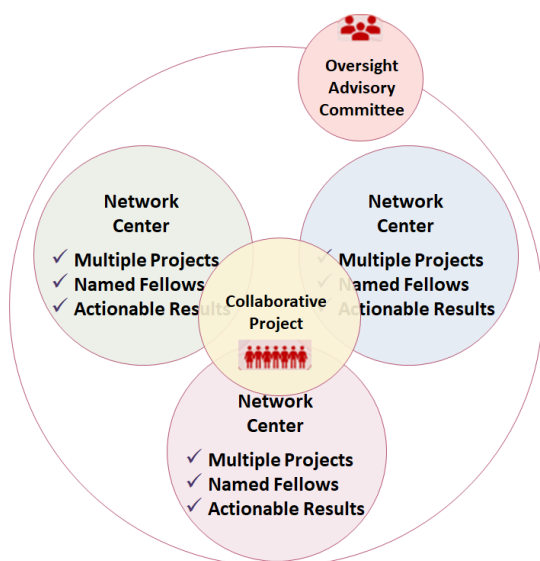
Oversight Advisory Committee

Network Center
✓ Multiple Projects
✓ Named Fellows
✓ Actionable Results

Network Center
✓ Multiple Projects
✓ Named Fellows
✓ Actionable Results

Collaborative Project

Network Center
✓ Multiple Projects
✓ Named Fellows
✓ Actionable Results